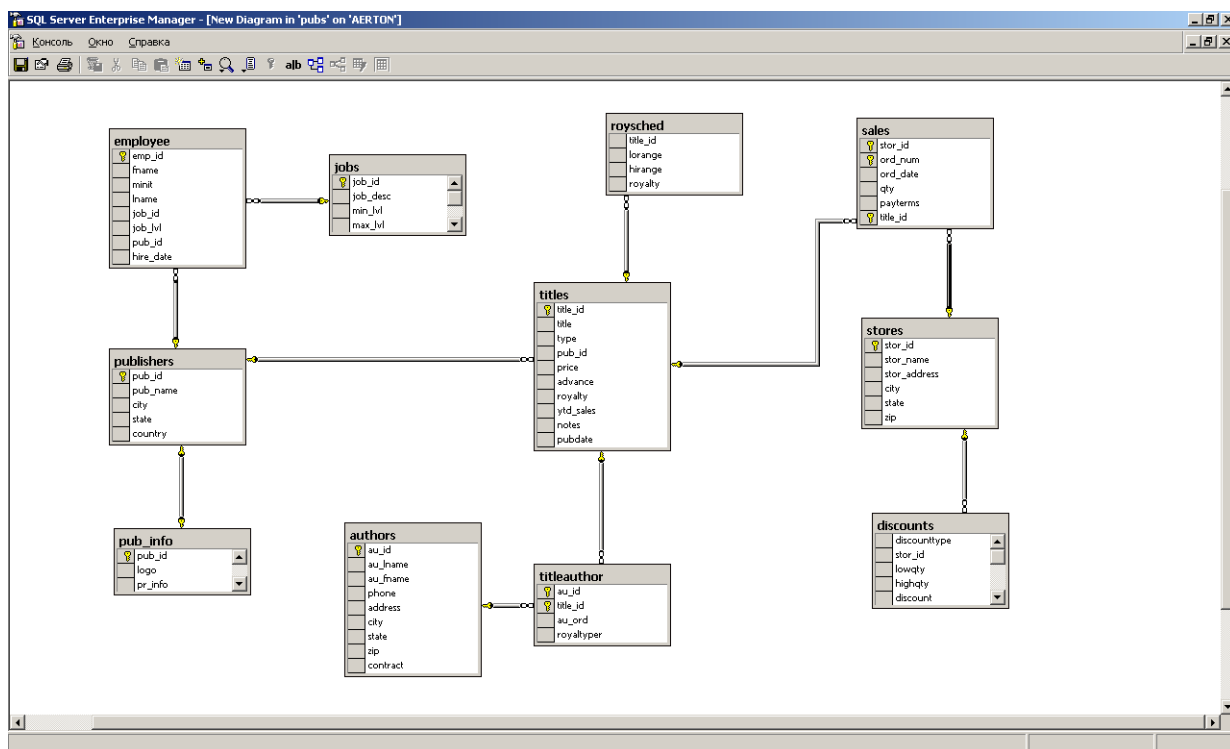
SQL Server Enterprise Manager - [New Diagram in 'pubs' on 'AERTON']

Консоль Окно Справка

employee
emp_id
fname
minit
lname
job_id
job_lvl
pub_id
hire_date

jobs
job_id
job_desc
min_lvl
max_lvl

roysched
title_id
lorange
hirange
royalty

sales
stor_id
ord_num
ord_date
qty
payterms
title_id

titles
title_id
title
type
pub_id
price
advance
royalty
ytd_sales
notes
pubdate

publishers
pub_id
pub_name
city
state
country

stores
stor_id
stor_name
stor_address
city
state
zip

pub_info
pub_id
logo
pr_info

authors
au_id
au_lname
au_fname
phone
address
city
state
zip
contract

titleauthor
au_id
title_id
au_ord
royaltyper

discounts
discounttype
stor_id
lowqty
highqty
discount